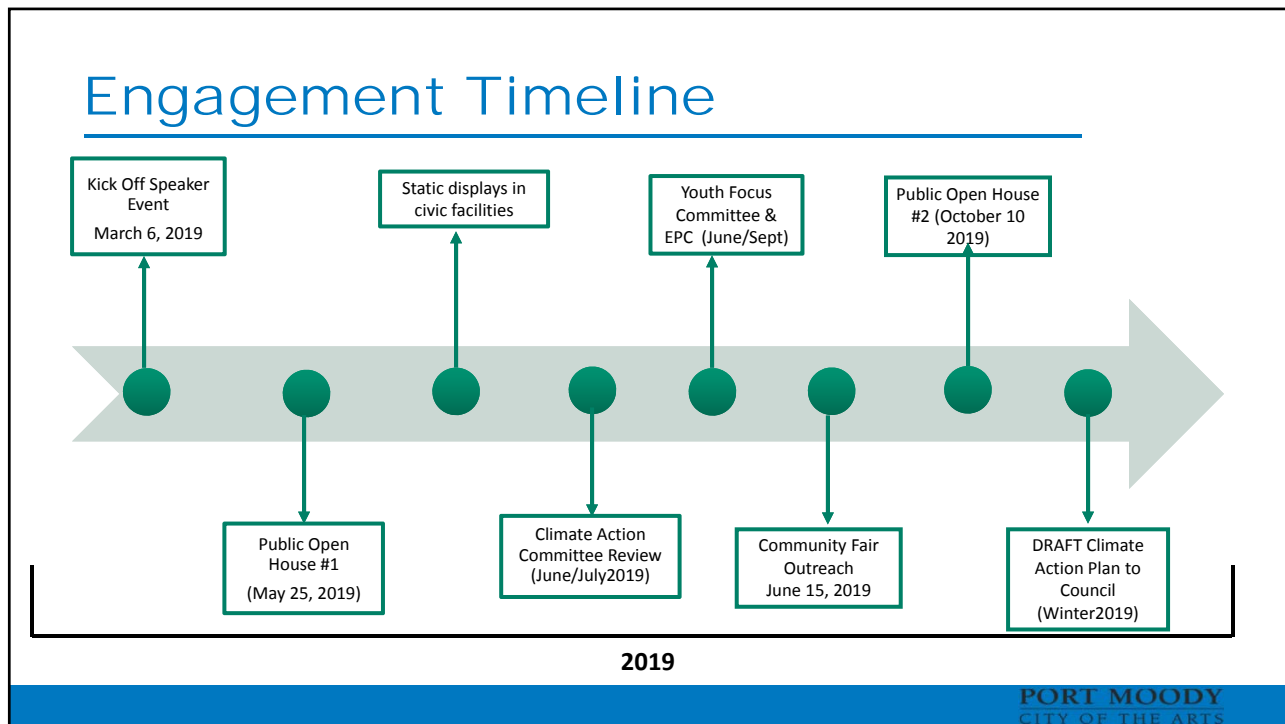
Engagement Timeline

Kick Off Speaker Event
March 6, 2019

Public Open House #1
(May 25, 2019)

Static displays in civic facilities

Climate Action Committee Review (June/July2019)

Youth Focus Committee & EPC (June/Sept)

Community Fair Outreach
June 15, 2019

Public Open House #2 (October 10 2019)

DRAFT Climate Action Plan to Council (Winter2019)

2019

PORT MOODY
CITY OF THE ARTS